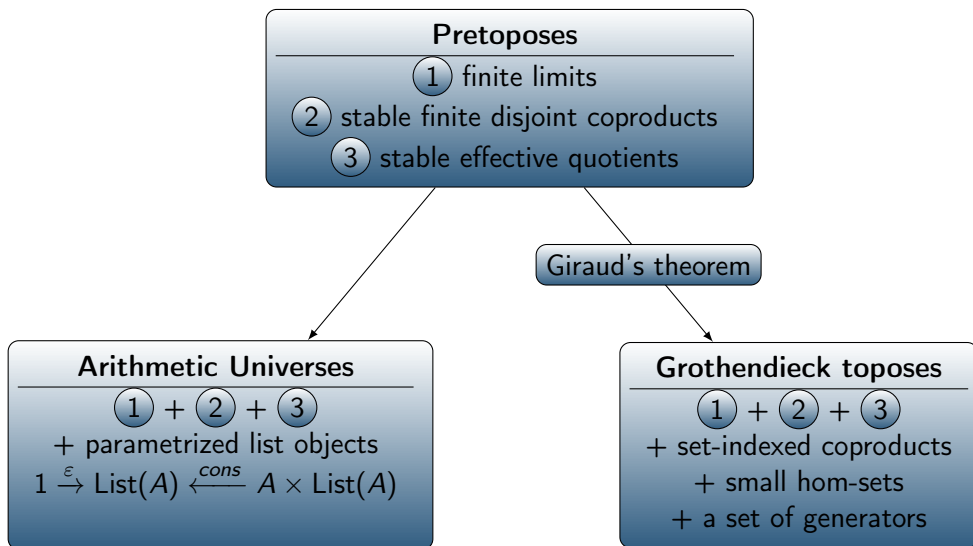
Pretoposes
1 finite limits
2 stable finite disjoint coproducts
3 stable effective quotients

Giraud's theorem

Arithmetic Universes
1 + 2 + 3
+ parametrized list objects
$1 \xrightarrow{\varepsilon} \mathsf{List}(A) \xleftarrow{cons} A \times \mathsf{List}(A)$

Grothendieck toposes
1 + 2 + 3
+ set-indexed coproducts
+ small hom-sets
+ a set of generators